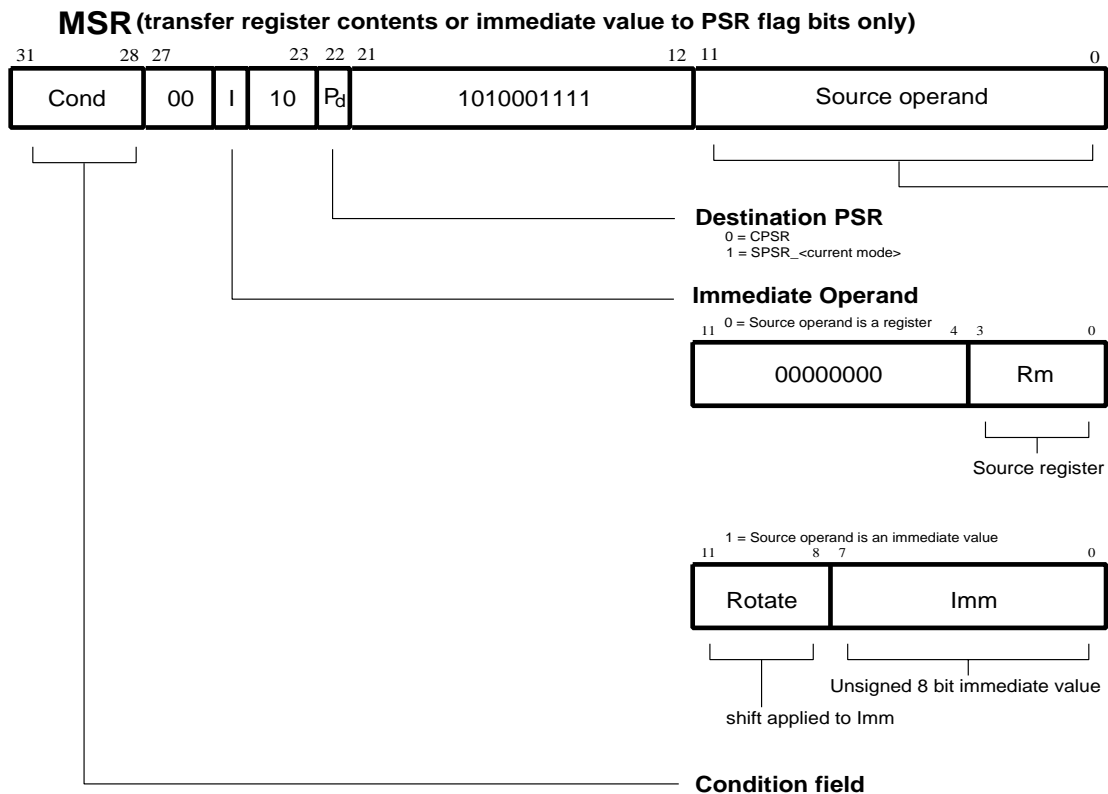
**MSR** (transfer register contents or immediate value to PSR flag bits only)

31 28 27 23 22 21 12 11 0

| Cond | 00 | I | 10 | $P_d$ | 1010001111 | Source operand |
|---|---|---|---|---|---|---|

**Destination PSR**
0 = CPSR
1 = SPSR_<current mode>

**Immediate Operand**
0 = Source operand is a register
11 4 3 0

| 00000000 | Rm |
|---|---|

Source register

1 = Source operand is an immediate value
11 8 7 0

| Rotate | Imm |
|---|---|

Unsigned 8 bit immediate value

shift applied to Imm

**Condition field**